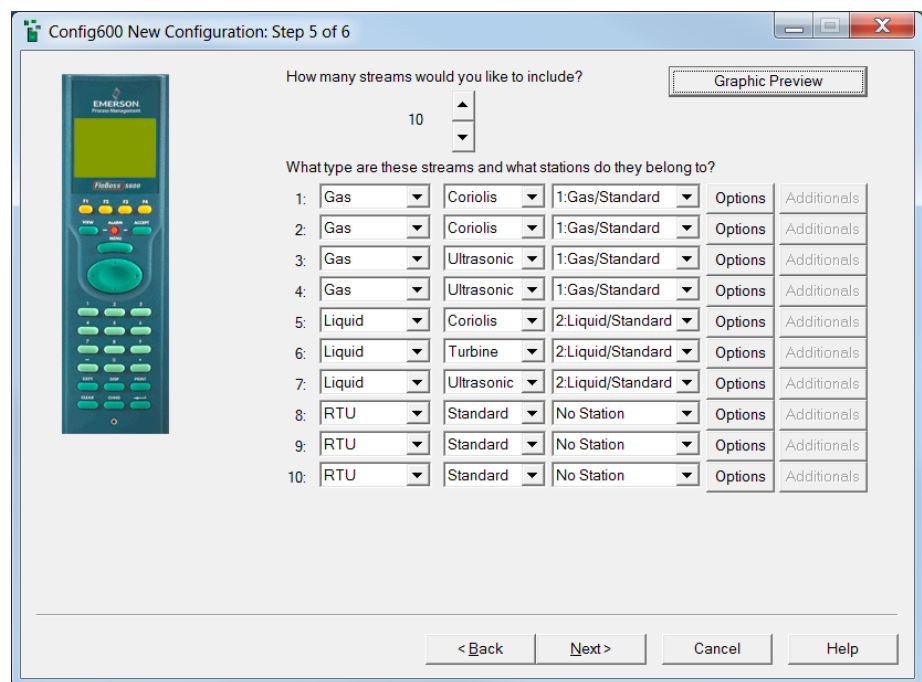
Config600 New Configuration: Step 5 of 6

EMERSON
Process Management

FloBoss S600

F1 F2 F3 F4
VIEW ALARM ACCEPT
MENU
1 2 3
4 5 6
7 8 9
- 0 .
COPY DISP PRINT
CLEAR CHNG ←

How many streams would you like to include?

10

Graphic Preview

What type are these streams and what stations do they belong to?

| | | | | | |
|---|---|---|---|---|---|
| 1: | Gas | Coriolis | 1:Gas/Standard | Options | Additionals |
| 2: | Gas | Coriolis | 1:Gas/Standard | Options | Additionals |
| 3: | Gas | Ultrasonic | 1:Gas/Standard | Options | Additionals |
| 4: | Gas | Ultrasonic | 1:Gas/Standard | Options | Additionals |
| 5: | Liquid | Coriolis | 2:Liquid/Standard | Options | Additionals |
| 6: | Liquid | Turbine | 2:Liquid/Standard | Options | Additionals |
| 7: | Liquid | Ultrasonic | 2:Liquid/Standard | Options | Additionals |
| 8: | RTU | Standard | No Station | Options | Additionals |
| 9: | RTU | Standard | No Station | Options | Additionals |
| 10: | RTU | Standard | No Station | Options | Additionals |

< Back
Next >
Cancel
Help